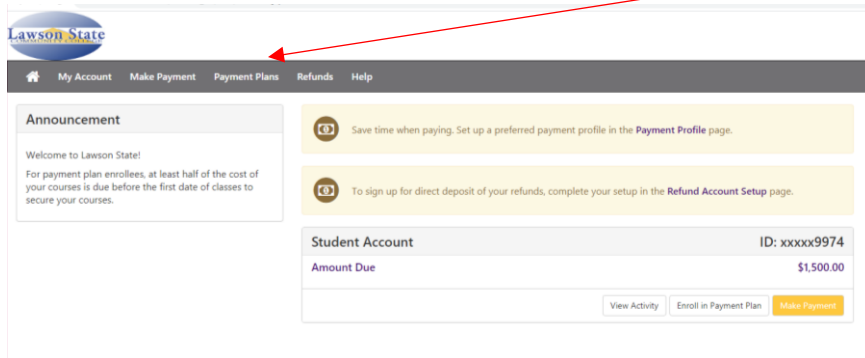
Lawson State

My Account Make Payment Payment Plans Refunds Help

Announcement

Welcome to Lawson State!

For payment plan enrollees, at least half of the cost of your courses is due before the first date of classes to secure your courses.

Save time when paying. Set up a preferred payment profile in the Payment Profile page.

To sign up for direct deposit of your refunds, complete your setup in the Refund Account Setup page.

Student Account ID: xxxxx9974

Amount Due $1,500.00

View Activity Enroll in Payment Plan Make Payment